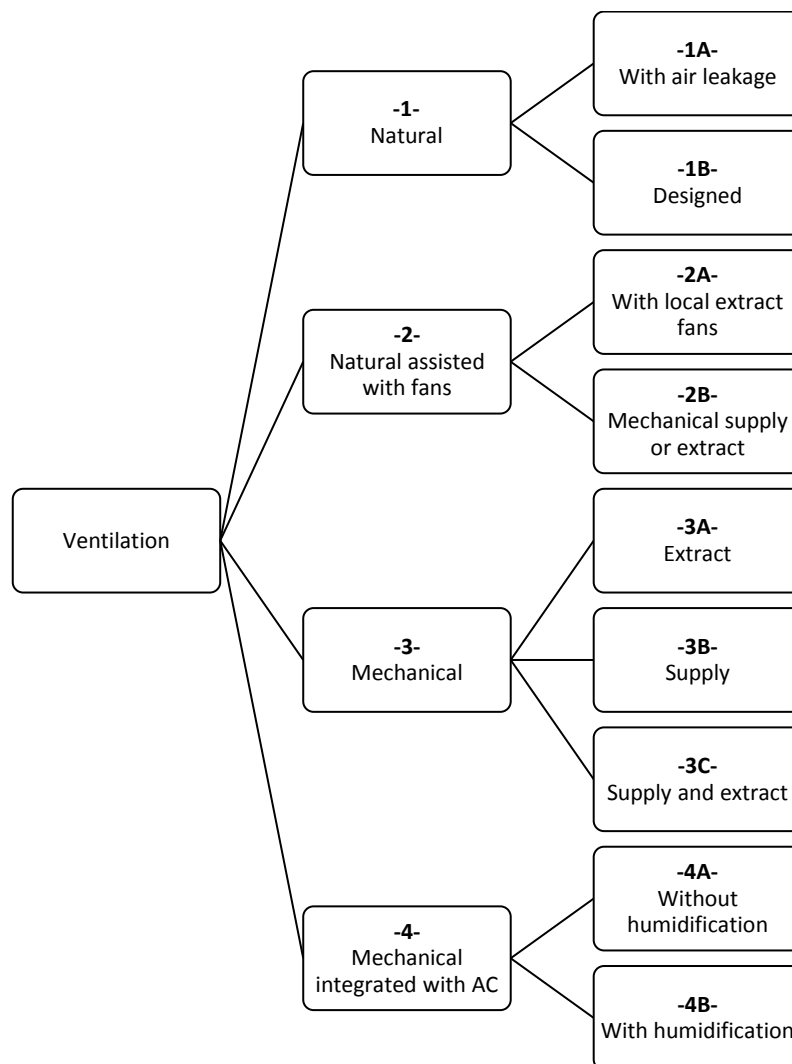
Ventilation

-1-
Natural

-1A-
With air leakage

-1B-
Designed

-2-
Natural assisted with fans

-2A-
With local extract fans

-2B-
Mechanical supply or extract

-3-
Mechanical

-3A-
Extract

-3B-
Supply

-3C-
Supply and extract

-4-
Mechanical integrated with AC

-4A-
Without humidification

-4B-
With humidification